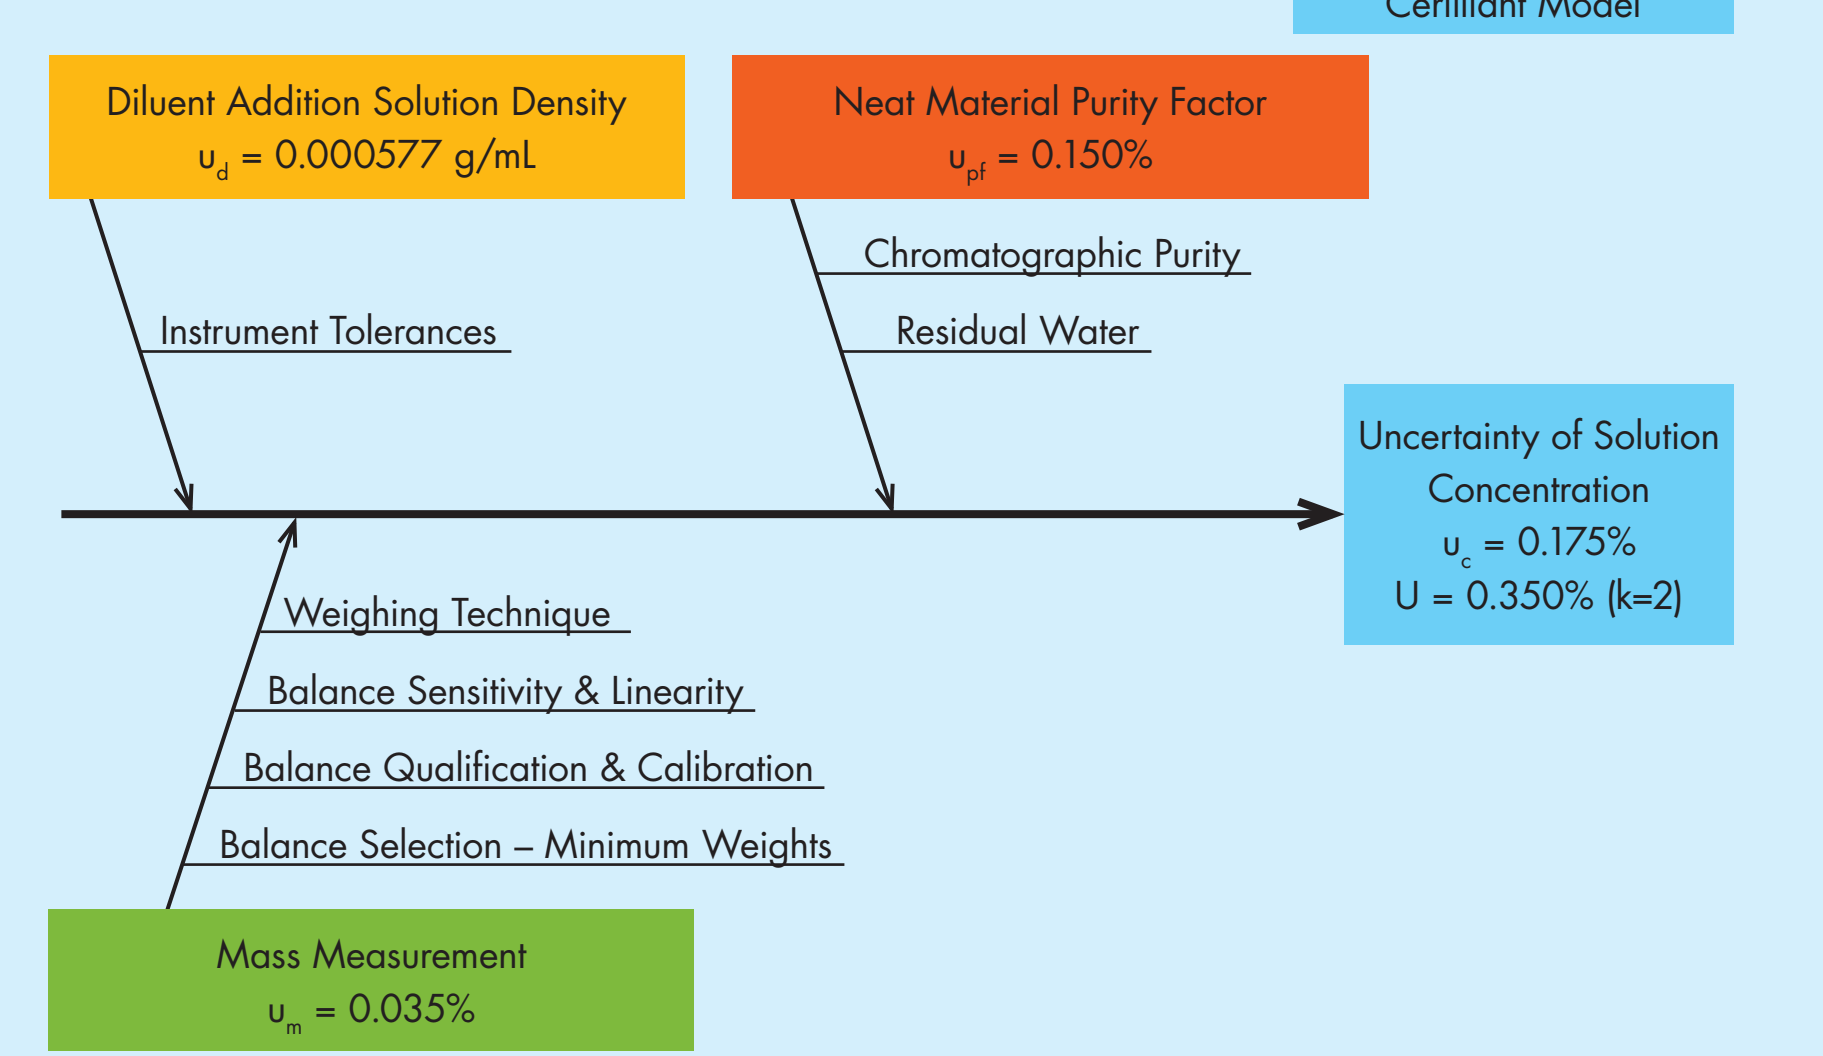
Certifiant Model

Diluent Addition Solution Density
$u_d$ = 0.000577 g/mL

Neat Material Purity Factor
$u_{pf}$ = 0.150%

Chromatographic Purity

Instrument Tolerances

Residual Water

Uncertainty of Solution Concentration
$u_c$ = 0.175%
U = 0.350% (k=2)

Weighing Technique

Balance Sensitivity & Linearity

Balance Qualification & Calibration

Balance Selection – Minimum Weights

Mass Measurement
$u_m$ = 0.035%